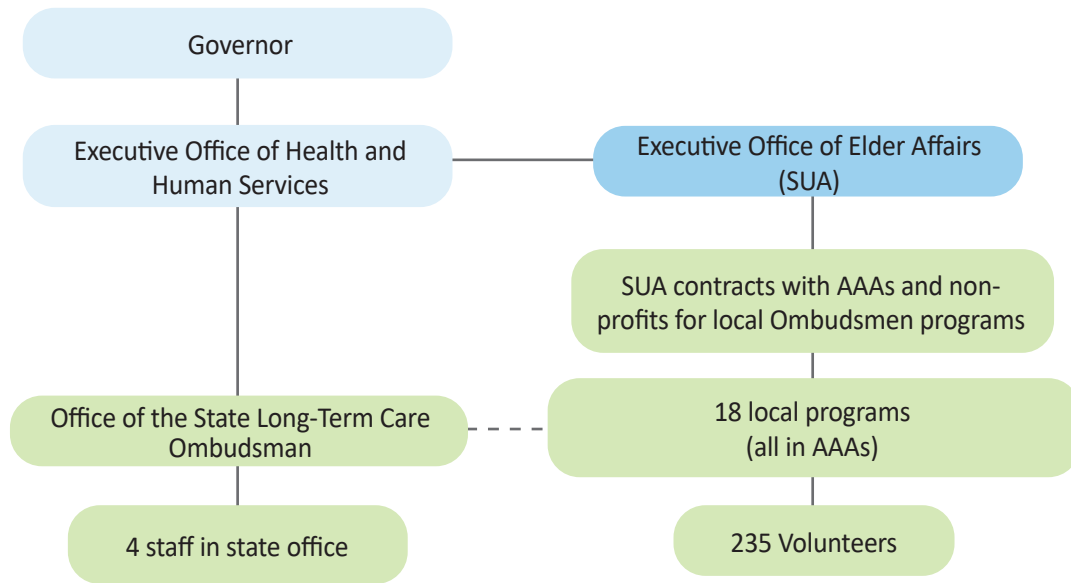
Governor

Executive Office of Health and Human Services

Executive Office of Elder Affairs (SUA)

SUA contracts with AAAs and nonprofits for local Ombudsmen programs

Office of the State Long-Term Care Ombudsman

18 local programs (all in AAAs)

4 staff in state office

235 Volunteers